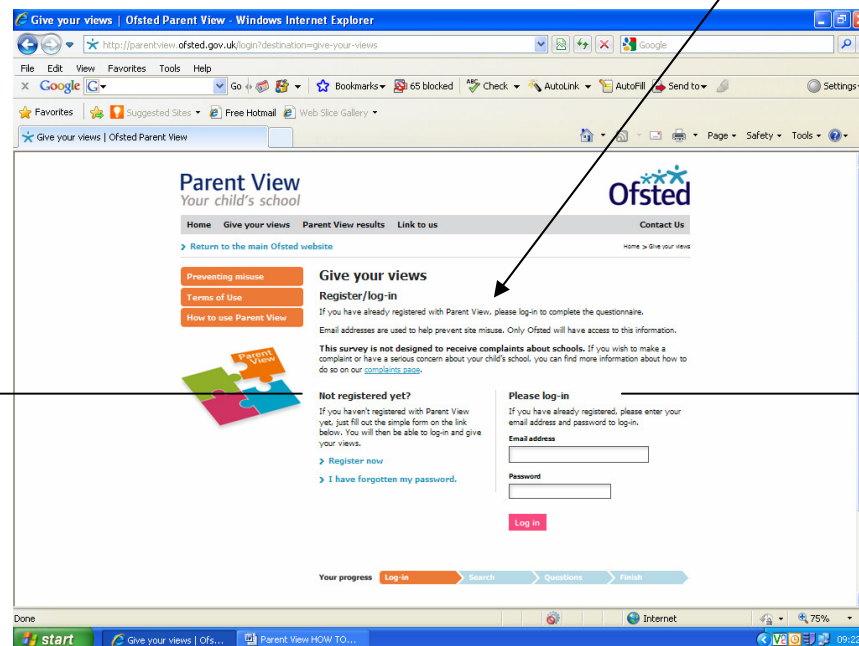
Give your views | Ofsted Parent View - Windows Internet Explorer

http://parentview.ofsted.gov.uk/login?destination=give-your-views

Google

File Edit View Favorites Tools Help

Google Go Bookmarks 65 blocked Check AutoLink AutoFill Send to Settings

Favorites Suggested Sites Free Hotmail Web Slice Gallery

Give your views | Ofsted Parent View

Page Safety Tools

Parent View
Your child's school

Ofsted

Home Give your views Parent View results Link to us Contact Us

Return to the main Ofsted website

Home > Give your views

Preventing misuse

Terms of Use

How to use Parent View

Parent View

Give your views

Register/log-in

If you have already registered with Parent View, please log-in to complete the questionnaire.

Email addresses are used to help prevent site misuse. Only Ofsted will have access to this information.

This survey is not designed to receive complaints about schools. If you wish to make a complaint or have a serious concern about your child's school, you can find more information about how to do so on our complaints page.

Not registered yet?

If you haven't registered with Parent View yet, just fill out the simple form on the link below. You will then be able to log-in and give your views.

Register now

I have forgotten my password.

Please log-in

If you have already registered, please enter your email address and password to log-in.

Email address

Password

Log in

Your progress Log-in Search Questions Finish

Done Internet 75%

start Give your views | Ofs... Parent View HOW TO... 09:22